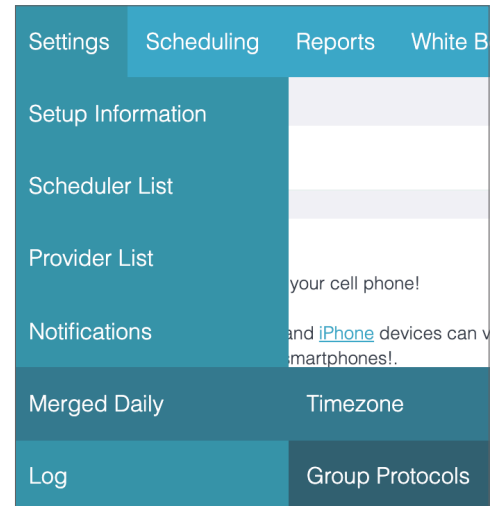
Settings Scheduling Reports White B

Setup Information

Scheduler List

Provider List

Notifications

Merged Daily

Log

your cell phone!

and iPhone devices can v

smartphones!.

Timezone

Group Protocols